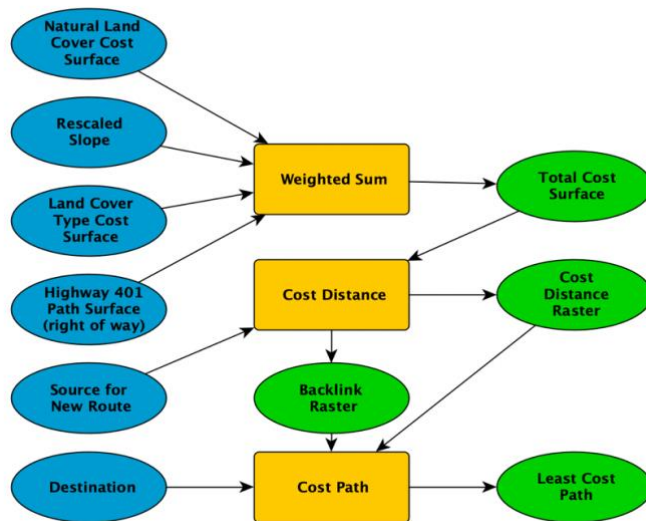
Natural Land Cover Cost Surface

Rescaled Slope

Land Cover Type Cost Surface

Highway 401 Path Surface (right of way)

Source for New Route

Destination

Weighted Sum

Cost Distance

Backlink Raster

Cost Path

Total Cost Surface

Cost Distance Raster

Least Cost Path